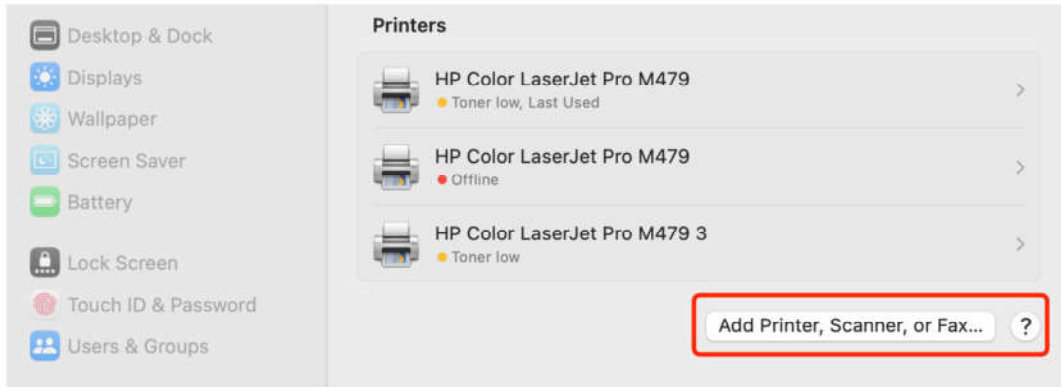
Desktop & Dock
Displays
Wallpaper
Screen Saver
Battery
Lock Screen
Touch ID & Password
Users & Groups

Printers

HP Color LaserJet Pro M479
Toner low, Last Used

HP Color LaserJet Pro M479
Offline

HP Color LaserJet Pro M479 3
Toner low

Add Printer, Scanner, or Fax...
?